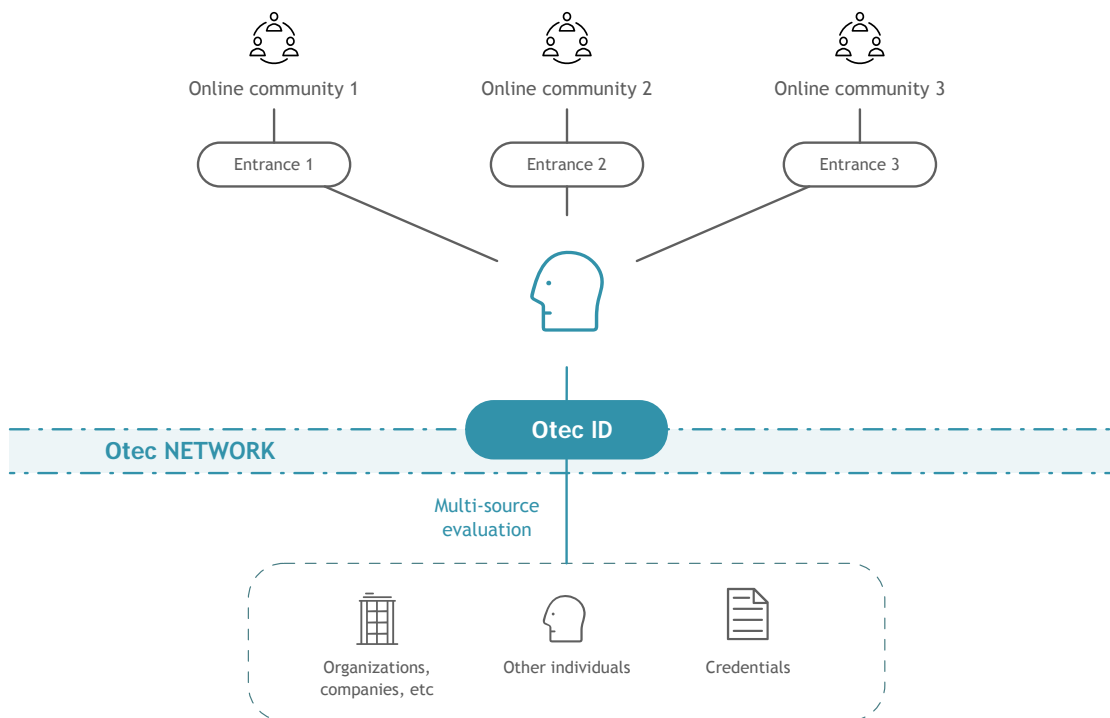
Online community 1

Online community 2

Online community 3

Entrance 1

Entrance 2

Entrance 3

Otec NETWORK

Otec ID

Multi-source evaluation

Organizations, companies, etc

Other individuals

Credentials